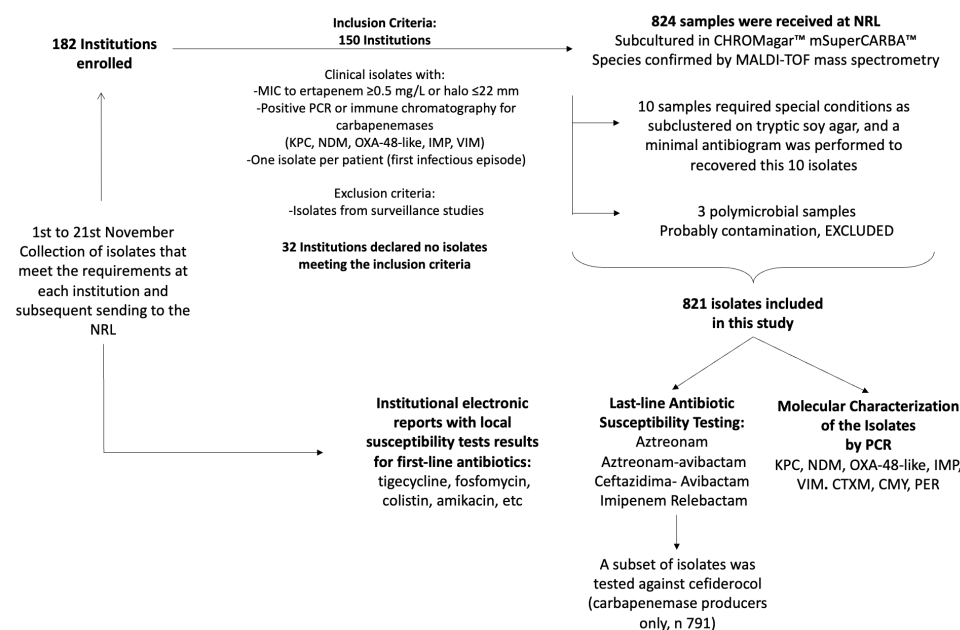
**182 Institutions enrolled**

**Inclusion Criteria:**
**150 Institutions**

Clinical isolates with:
-MIC to ertapenem ≥0.5 mg/L or halo ≤22 mm
-Positive PCR or immune chromatography for carbapenemases
(KPC, NDM, OXA-48-like, IMP, VIM)
-One isolate per patient (first infectious episode)

Exclusion criteria:
-Isolates from surveillance studies

**32 Institutions declared no isolates meeting the inclusion criteria**

**824 samples were received at NRL**
Subcultured in CHROMagar™ mSuperCARBA™
Species confirmed by MALDI-TOF mass spectrometry

10 samples required special conditions as subclustered on tryptic soy agar, and a minimal antibiogram was performed to recovered this 10 isolates

3 polymicrobial samples
Probably contamination, EXCLUDED

1st to 21st November
Collection of isolates that meet the requirements at each institution and subsequent sending to the NRL

**821 isolates included in this study**

**Institutional electronic reports with local susceptibility tests results for first-line antibiotics:**
tigecycline, fosfomycin, colistin, amikacin, etc

**Last-line Antibiotic Susceptibility Testing:**
Aztreonam
Aztreonam-avibactam
Ceftazidima- Avibactam
Imipenem Relebactam

**Molecular Characterization of the Isolates by PCR**
KPC, NDM, OXA-48-like, IMP, VIM. CTXM, CMY, PER

A subset of isolates was tested against cefiderocol (carbapenemase producers only, n 791)